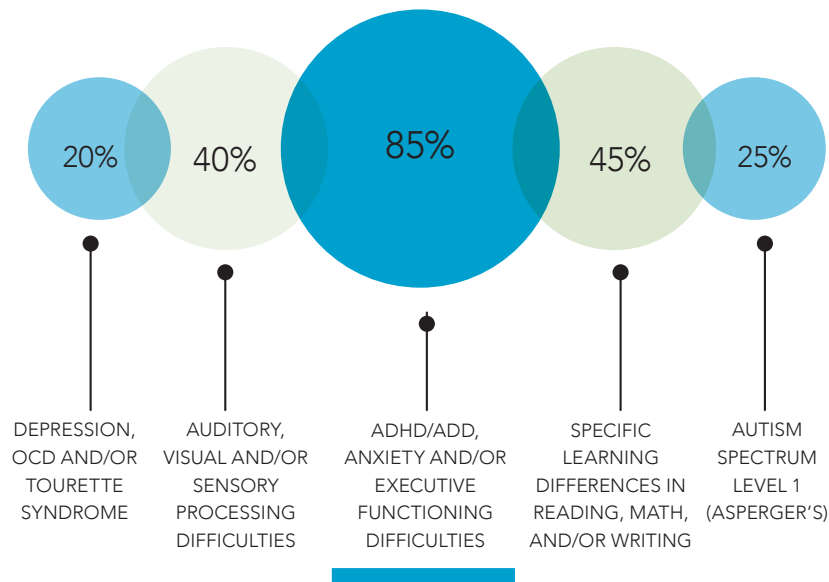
20%

40%

85%

45%

25%

DEPRESSION, OCD AND/OR TOURETTE SYNDROME

AUDITORY, VISUAL AND/OR SENSORY PROCESSING DIFFICULTIES

ADHD/ADD, ANXIETY AND/OR EXECUTIVE FUNCTIONING DIFFICULTIES

SPECIFIC LEARNING DIFFERENCES IN READING, MATH, AND/OR WRITING

AUTISM SPECTRUM LEVEL 1 (ASPERGER'S)